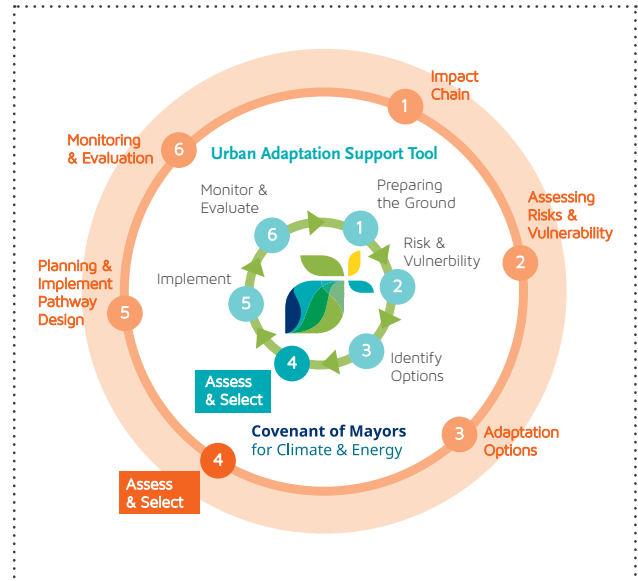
Impact Chain

1

Monitoring & Evaluation

6

Urban Adaptation Support Tool

Assessing Risks & Vulnerability

2

Planning & Implement Pathway Design

5

Monitor & Evaluate

6

1

Preparing the Ground

Risk & Vulnerbility

2

Implement

5

4

3

Identify Options

Assess & Select

Covenant of Mayors for Climate & Energy

3

Adaptation Options

4

Assess & Select